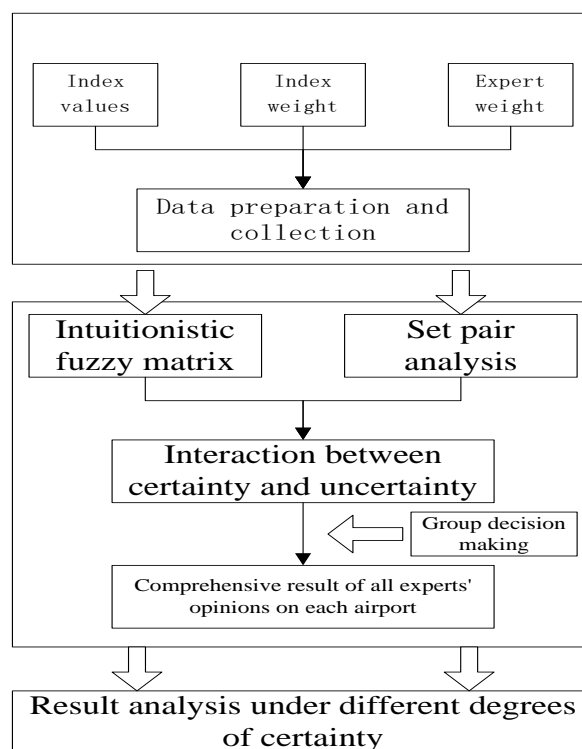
Index values

Index weight

Expert weight

Data preparation and collection

Intuitionistic fuzzy matrix

Set pair analysis

Interaction between certainty and uncertainty

Group decision making

Comprehensive result of all experts' opinions on each airport

Result analysis under different degrees of certainty